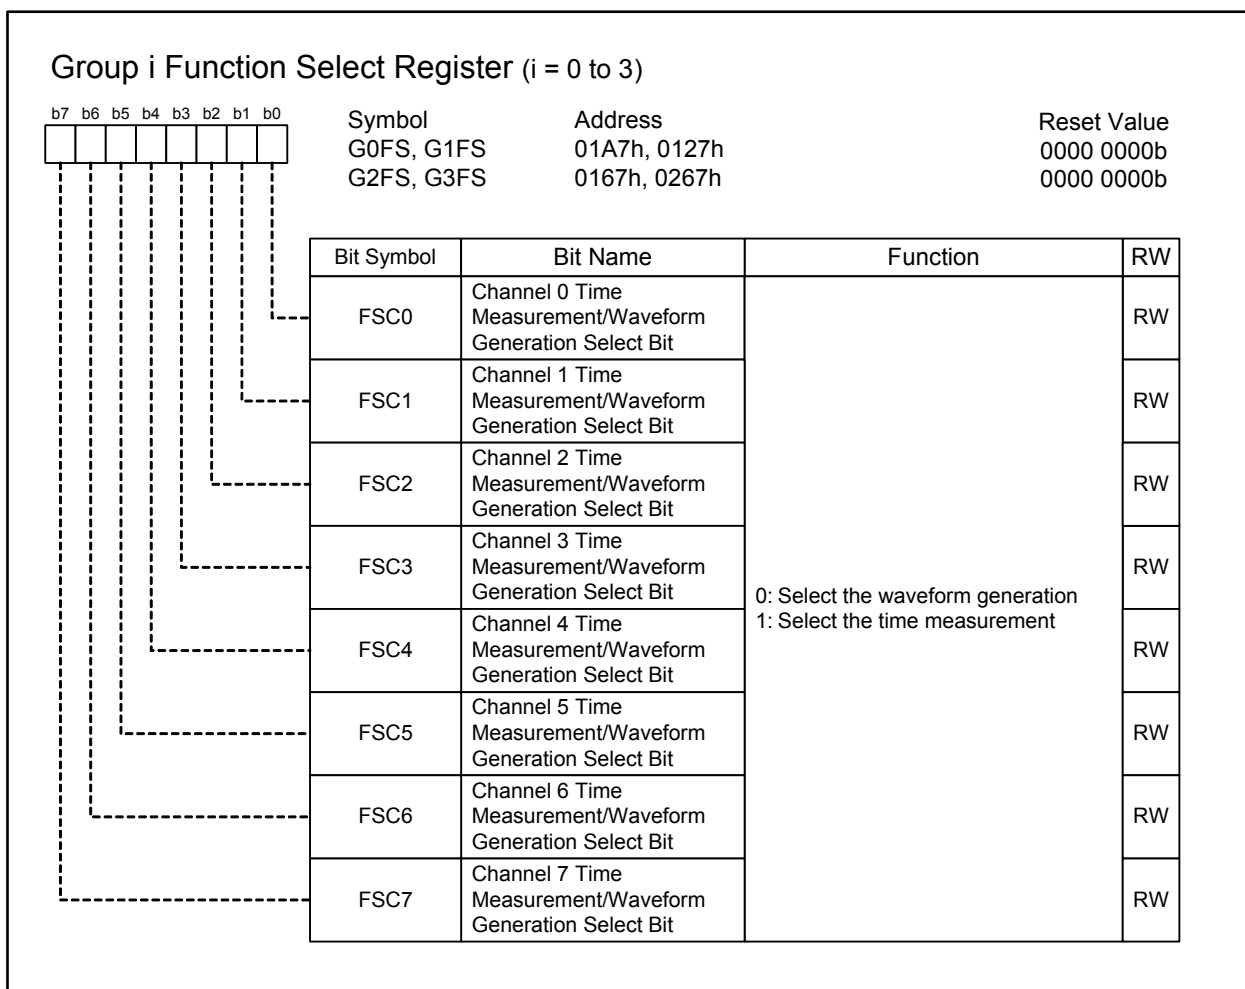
Group i Function Select Register (i = 0 to 3)

b7 b6 b5 b4 b3 b2 b1 b0

| Symbol | Address | Reset Value |
|---|---|---|
| G0FS, G1FS | 01A7h, 0127h | 0000 0000b |
| G2FS, G3FS | 0167h, 0267h | 0000 0000b |

| Bit Symbol | Bit Name | Function | RW |
|---|---|---|---|
| FSC0 | Channel 0 Time Measurement/Waveform Generation Select Bit | 0: Select the waveform generation 1: Select the time measurement | RW |
| FSC1 | Channel 1 Time Measurement/Waveform Generation Select Bit | | RW |
| FSC2 | Channel 2 Time Measurement/Waveform Generation Select Bit | | RW |
| FSC3 | Channel 3 Time Measurement/Waveform Generation Select Bit | | RW |
| FSC4 | Channel 4 Time Measurement/Waveform Generation Select Bit | | RW |
| FSC5 | Channel 5 Time Measurement/Waveform Generation Select Bit | | RW |
| FSC6 | Channel 6 Time Measurement/Waveform Generation Select Bit | | RW |
| FSC7 | Channel 7 Time Measurement/Waveform Generation Select Bit | | RW |